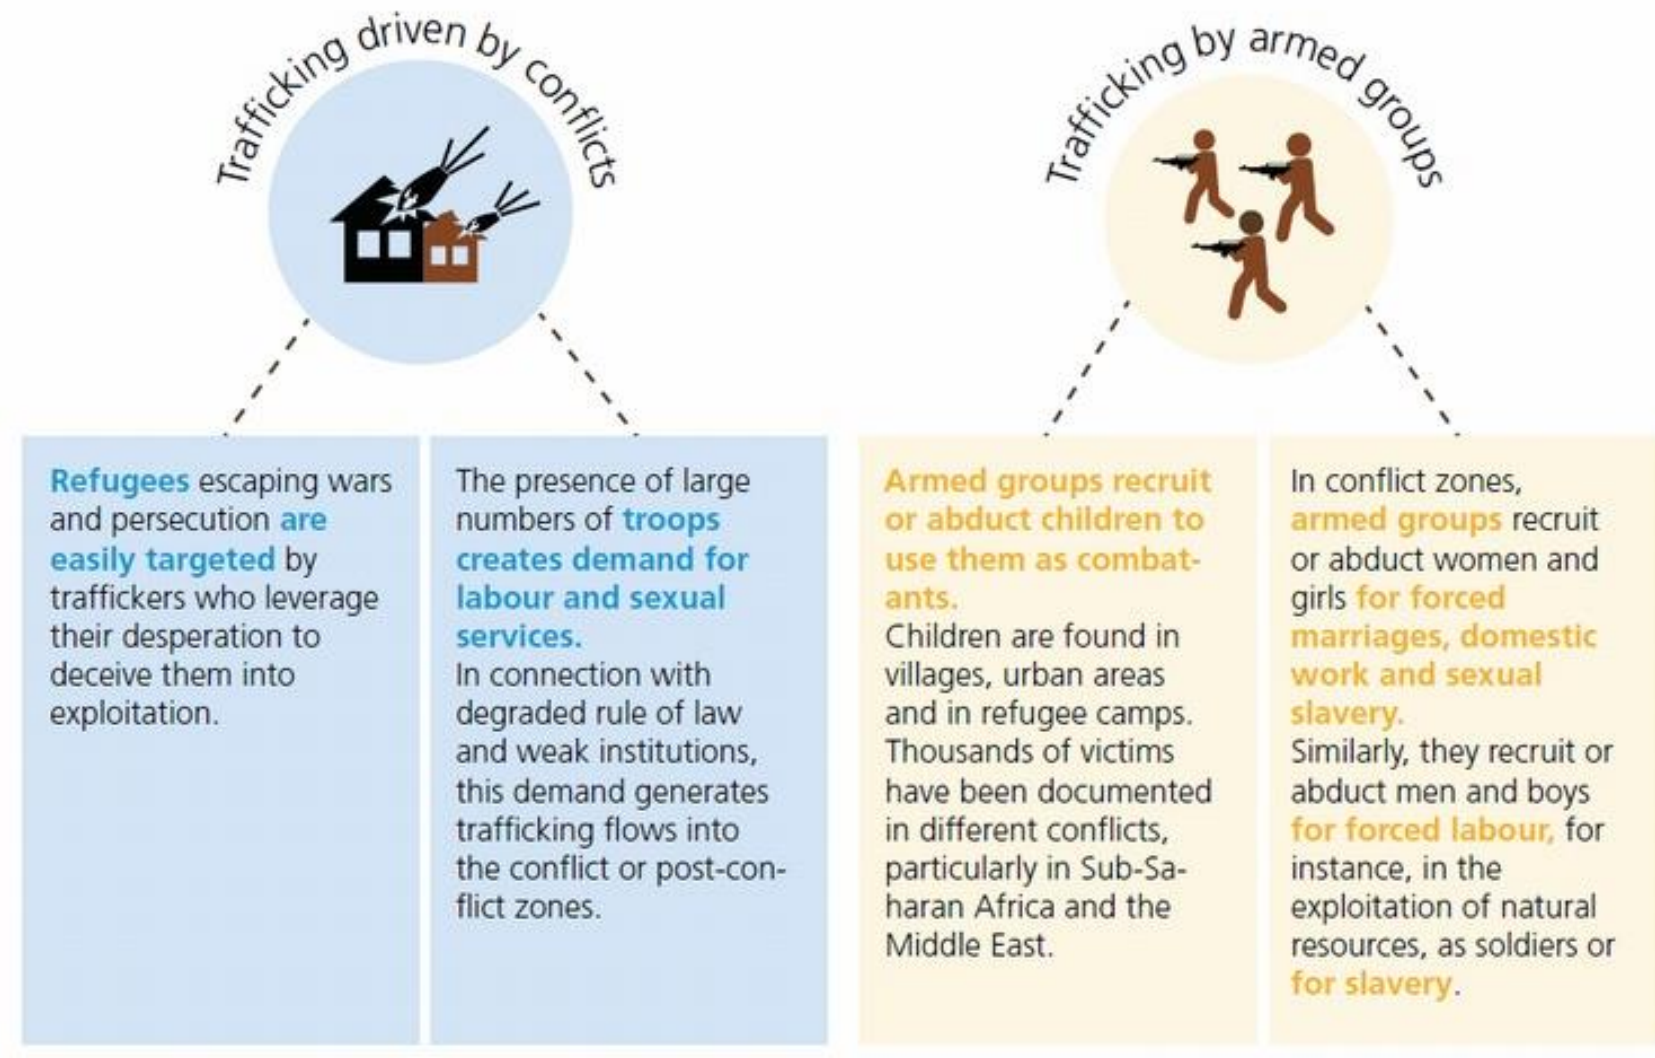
Trafficking driven by conflicts

Trafficking by armed groups

Refugees escaping wars and persecution are easily targeted by traffickers who leverage their desperation to deceive them into exploitation.

The presence of large numbers of troops creates demand for labour and sexual services.
In connection with degraded rule of law and weak institutions, this demand generates trafficking flows into the conflict or post-conflict zones.

Armed groups recruit or abduct children to use them as combatants.
Children are found in villages, urban areas and in refugee camps. Thousands of victims have been documented in different conflicts, particularly in Sub-Saharan Africa and the Middle East.

In conflict zones, armed groups recruit or abduct women and girls for forced marriages, domestic work and sexual slavery.
Similarly, they recruit or abduct men and boys for forced labour, for instance, in the exploitation of natural resources, as soldiers or for slavery.